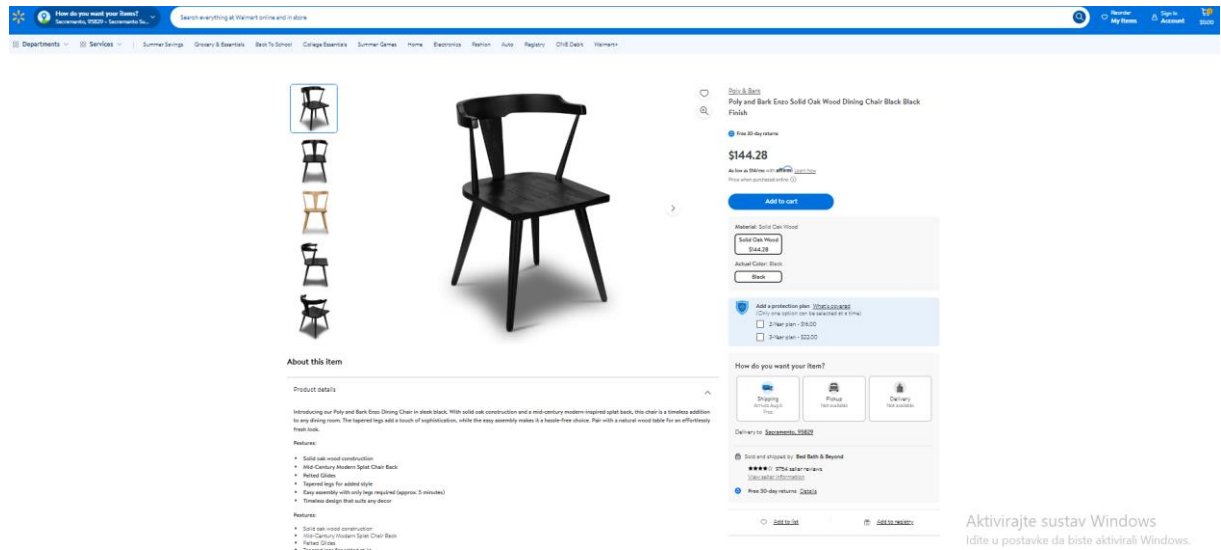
How do you want your items?
Sacramento, 95829 • Sacramento Sa...

Search everything at Walmart online and in store

Reorder
My Items

Sign In
Account

$0.00

Departments | Services | Summer Savings | Grocery & Essentials | Back To School | College Essentials | Summer Games | Home | Electronics | Fashion | Auto | Registry | ONE Debit | Walmart+

Poly & Bark
Poly and Bark Enzo Solid Oak Wood Dining Chair Black Black Finish

Free 30-day returns

$144.28

As low as $14/mo with affirm. Learn how
Price when purchased online

Add to cart

Material: Solid Oak Wood
Solid Oak Wood
$144.28

Actual Color: Black
Black

Add a protection plan What's covered
(Only one option can be selected at a time)
2-Year plan - $16.00
3-Year plan - $22.00

How do you want your item?

Shipping
Arrives Aug 6
Free

Pickup
Not available

Delivery
Not available

Delivery to Sacramento, 95829

Sold and shipped by Bed Bath & Beyond
9754 seller reviews
View seller information

Free 30-day returns Details

Add to list
Add to registry

About this item

Product details

Introducing our Poly and Bark Enzo Dining Chair in sleek black. With solid oak construction and a mid-century modern-inspired splat back, this chair is a timeless addition to any dining room. The tapered legs add a touch of sophistication, while the easy assembly makes it a hassle-free choice. Pair with a natural wood table for an effortlessly fresh look.

Features:

• Solid oak wood construction
• Mid-Century Modern Splat Chair Back
• Felted Glides
• Tapered legs for added style
• Easy assembly with only legs required (approx. 5 minutes)
• Timeless design that suits any decor

Features:

• Solid oak wood construction
• Mid-Century Modern Splat Chair Back
• Felted Glides
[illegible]

Aktivirajte sustav Windows
Idite u postavke da biste aktivirali Windows.